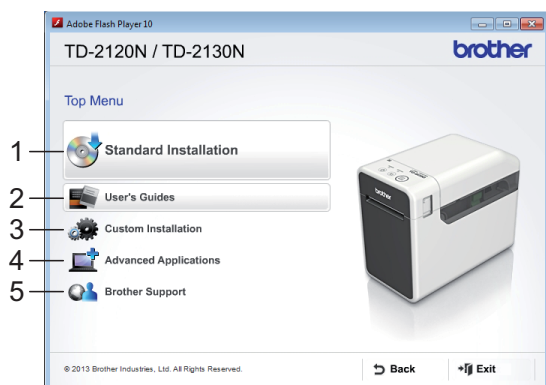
Adobe Flash Player 10

TD-2120N / TD-2130N

brother

Top Menu

1 Standard Installation

2 User's Guides

3 Custom Installation

4 Advanced Applications

5 Brother Support

brother

© 2013 Brother Industries, Ltd. All Rights Reserved.

Back

Exit